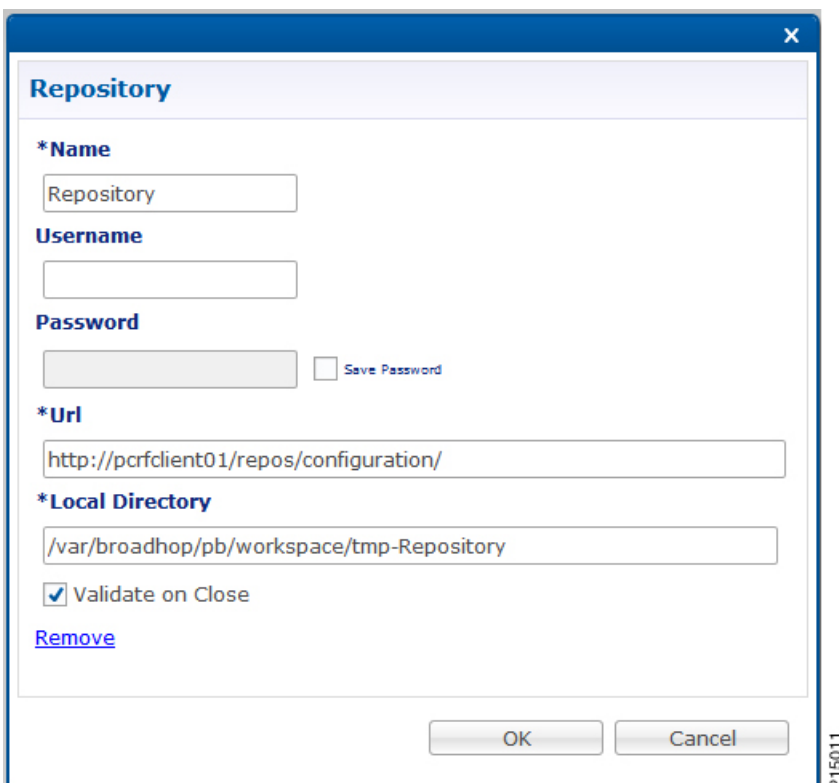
×

Repository

*Name

Repository

Username

Password

Save Password

*Url

http://pcrfclient01/repos/configuration/

*Local Directory

/var/broadhop/pb/workspace/tmp-Repository

Validate on Close

Remove

OK

Cancel

315011